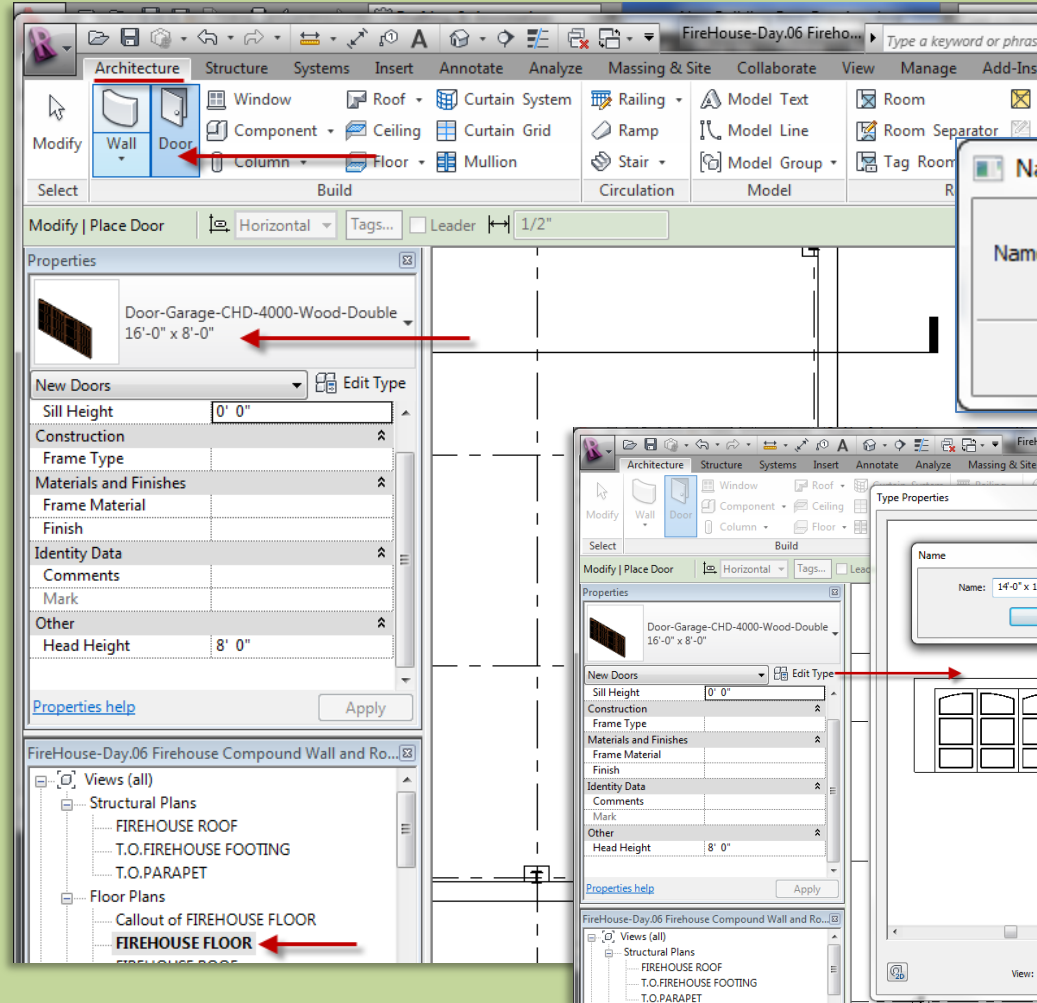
FireHouse-Day.06 Fireho... Type a keyword or phras

Architecture Structure Systems Insert Annotate Analyze Massing & Site Collaborate View Manage Add-Ins

Modify Wall Door Window Component Column Roof Ceiling Floor Curtain System Curtain Grid Mullion Railing Ramp Stair Model Text Model Line Model Group Room Room Separator Tag Room

Select Build Circulation Model R

Modify | Place Door Horizontal Tags... Leader 1/2"

Properties

Door-Garage-CHD-4000-Wood-Double 16'-0" x 8'-0"

New Doors Edit Type

| Sill Height | 0' 0" |
|---|---|
| Construction | |
| Frame Type | |
| Materials and Finishes | |
| Frame Material | |
| Finish | |
| Identity Data | |
| Comments | |
| Mark | |
| Other | |
| Head Height | 8' 0" |

Properties help Apply

FireHouse-Day.06 Firehouse Compound Wall and Ro...

Views (all)
Structural Plans
FIREHOUSE ROOF
T.O.FIREHOUSE FOOTING
T.O.PARAPET
Floor Plans
Callout of FIREHOUSE FLOOR
FIREHOUSE FLOOR

Na
Name

Fire
Architecture Structure Systems Insert Annotate Analyze Massing & Site
Modify Wall Door Window Component Column Roof Ceiling Floor
Select Build
Modify | Place Door Horizontal Tags... Lead

Properties
Door-Garage-CHD-4000-Wood-Double 16'-0" x 8'-0"
New Doors Edit Type

| Sill Height | 0' 0" |
|---|---|
| Construction | |
| Frame Type | |
| Materials and Finishes | |
| Frame Material | |
| Finish | |
| Identity Data | |
| Comments | |
| Mark | |
| Other | |
| Head Height | 8' 0" |

Properties help Apply

FireHouse-Day.06 Firehouse Compound Wall and Ro...
Views (all)
Structural Plans
FIREHOUSE ROOF
T.O.FIREHOUSE FOOTING
T.O.PARAPET

Type Properties
Name
Name: 14'-0" x 1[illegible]
View: